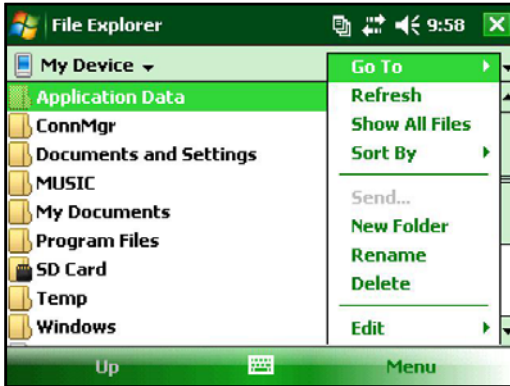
File Explorer 9:58

My Device

Application Data
ConnMgr
Documents and Settings
MUSIC
My Documents
Program Files
SD Card
Temp
Windows

Go To
Refresh
Show All Files
Sort By
Send...
New Folder
Rename
Delete
Edit

Up
Menu